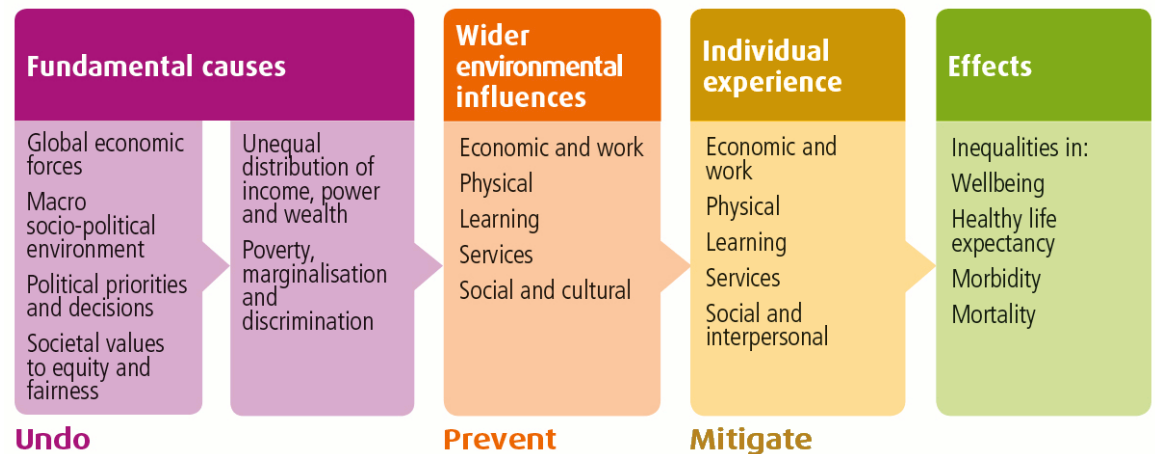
Fundamental causes

Global economic forces

Macro socio-political environment

Political priorities and decisions

Societal values to equity and fairness

Unequal distribution of income, power and wealth

Poverty, marginalisation and discrimination

Wider environmental influences

Economic and work

Physical

Learning

Services

Social and cultural

Individual experience

Economic and work

Physical

Learning

Services

Social and interpersonal

Effects

Inequalities in:

Wellbeing

Healthy life expectancy

Morbidity

Mortality

Undo

Prevent

Mitigate